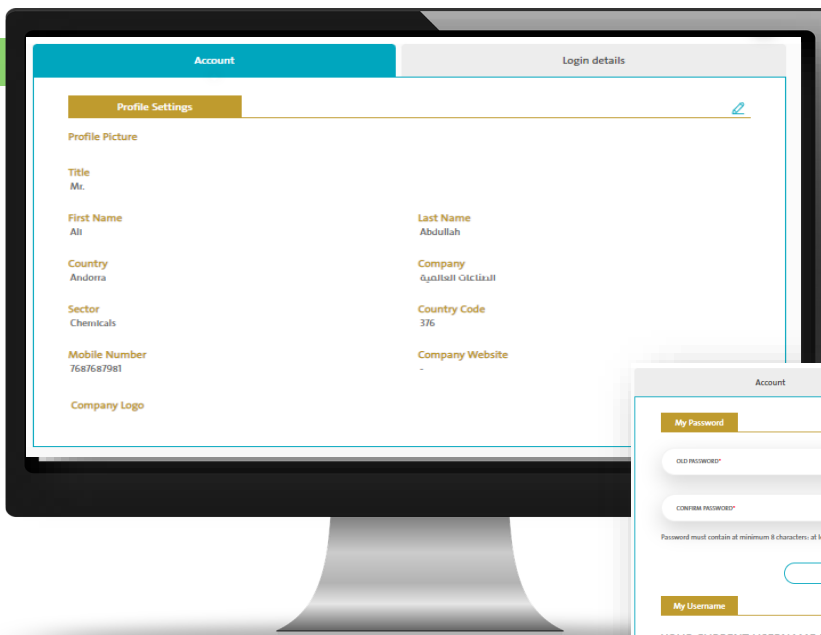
Account

Login details

Profile Settings

Profile Picture

Title
Mr.

First Name
Ali

Last Name
Abdullah

Country
Andorra

Company
الصناعات العالمية

Sector
Chemicals

Country Code
376

Mobile Number
7687687981

Company Website
-

Company Logo

Account

My Password

OLD PASSWORD*

CONFIRM PASSWORD*

Password must contain at minimum 8 characters; at l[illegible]

My Username